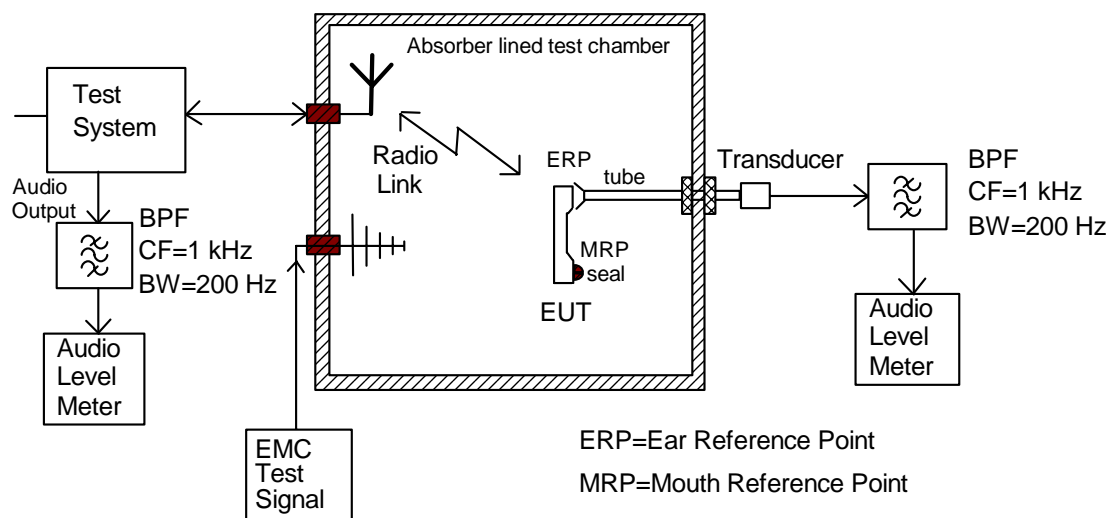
Absorber lined test chamber

Test System

Audio Output

BPF
CF=1 kHz
BW=200 Hz

Audio Level Meter

Radio Link

ERP

tube

MRP
seal

EUT

Transducer

BPF
CF=1 kHz
BW=200 Hz

Audio Level Meter

EMC Test Signal

ERP=Ear Reference Point

MRP=Mouth Reference Point